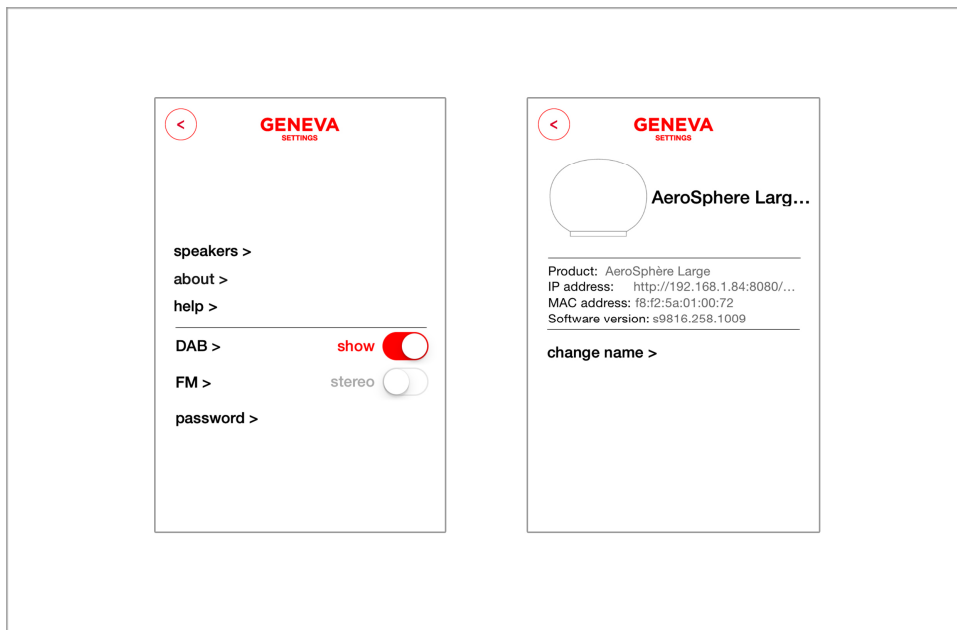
<
GENEVA
SETTINGS

speakers >
about >
help >
DAB > show
FM > stereo
password >

<
GENEVA
SETTINGS

AeroSphere Larg...

Product: AeroSphère Large
IP address: http://192.168.1.84:8080/...
MAC address: f8:f2:5a:01:00:72
Software version: s9816.258.1009

change name >